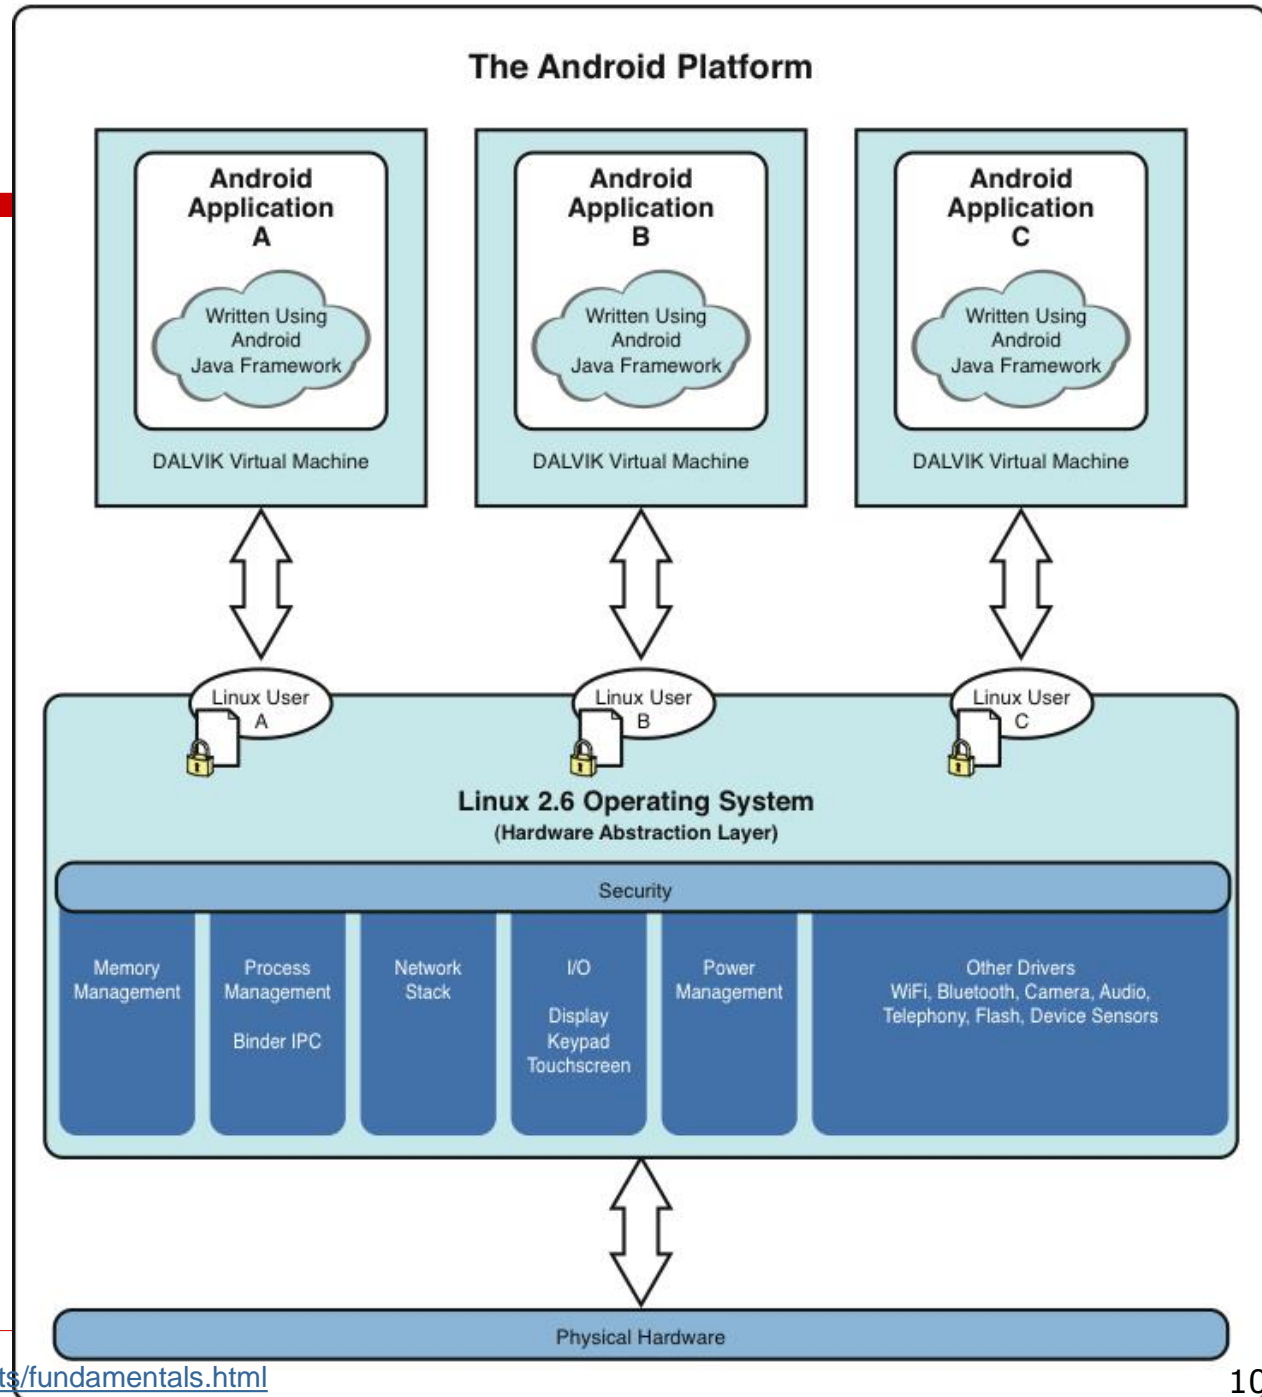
The Android Platform

Android Application A

Written Using Android Java Framework

DALVIK Virtual Machine

Android Application B

Written Using Android Java Framework

DALVIK Virtual Machine

Android Application C

Written Using Android Java Framework

DALVIK Virtual Machine

Linux User A

Linux User B

Linux User C

Linux 2.6 Operating System
(Hardware Abstraction Layer)

Security

Memory Management

Process Management

Binder IPC

Network Stack

I/O

Display
Keypad
Touchscreen

Power Management

Other Drivers
WiFi, Bluetooth, Camera, Audio, Telephony, Flash, Device Sensors

Physical Hardware

ts/fundamentals.html

10